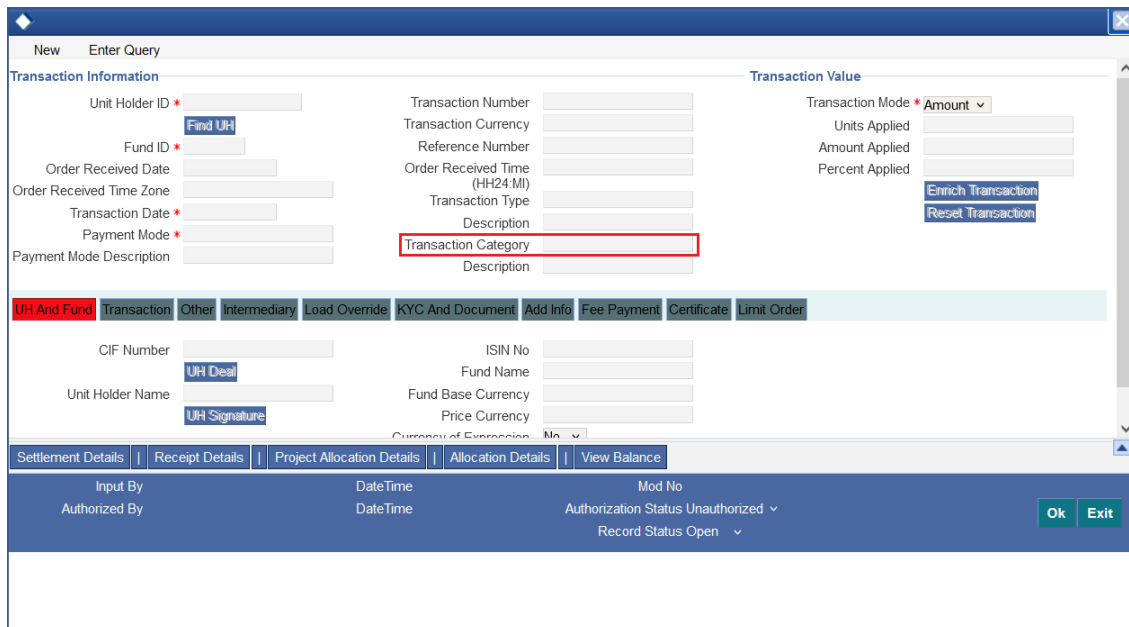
New Enter Query

Transaction Information

Unit Holder ID *
Find UH
Fund ID *
Order Received Date
Order Received Time Zone
Transaction Date *
Payment Mode *
Payment Mode Description

Transaction Number
Transaction Currency
Reference Number
Order Received Time (HH24:MI)
Transaction Type
Description
Transaction Category
Description

Transaction Value

Transaction Mode * Amount
Units Applied
Amount Applied
Percent Applied
Enrich Transaction
Reset Transaction

UH And Fund | Transaction | Other | Intermediary | Load Override | KYC And Document | Add Info | Fee Payment | Certificate | Limit Order

CIF Number
UH Deal
Unit Holder Name
UH Signature

ISIN No
Fund Name
Fund Base Currency
Price Currency
Currency of Expression No

Settlement Details | Receipt Details | Project Allocation Details | Allocation Details | View Balance

Input By
DateTime
Mod No
Authorized By
DateTime
Authorization Status Unauthorized
Record Status Open

Ok
Exit